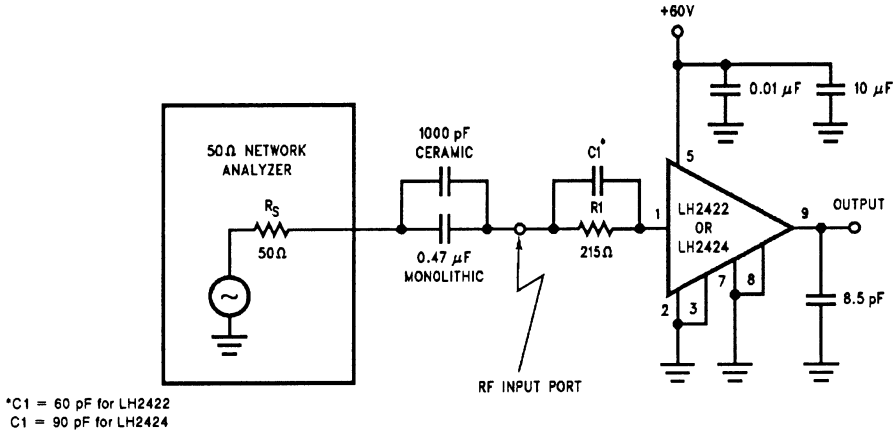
+60V

0.01 $\mu$F

10 $\mu$F

50Ω NETWORK ANALYZER

$R_S$

50Ω

1000 pF CERAMIC

0.47 $\mu$F MONOLITHIC

C1*

R1

215Ω

5

1

LH2422 OR LH2424

9

OUTPUT

7

8

2

3

8.5 pF

RF INPUT PORT

*C1 = 60 pF for LH2422
C1 = 90 pF for LH2424